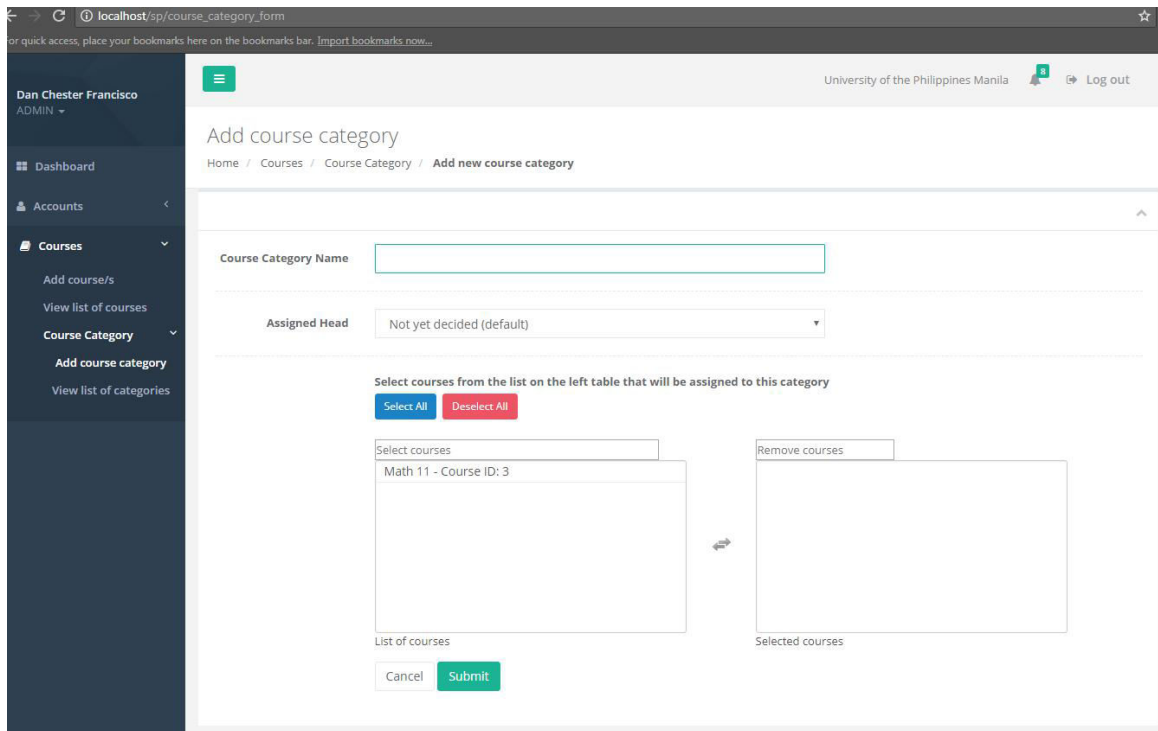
localhost/sp/course_category_form

or quick access, place your bookmarks here on the bookmarks bar. Import bookmarks now...

Dan Chester Francisco
ADMIN

Dashboard

Accounts

Courses

Add course/s

View list of courses

Course Category

Add course category

View list of categories

University of the Philippines Manila 8 Log out

Add course category

Home / Courses / Course Category / Add new course category

Course Category Name

Assigned Head Not yet decided (default)

Select courses from the list on the left table that will be assigned to this category

Select All Deselect All

Select courses

Math 11 - Course ID: 3

List of courses

Remove courses

Selected courses

Cancel Submit